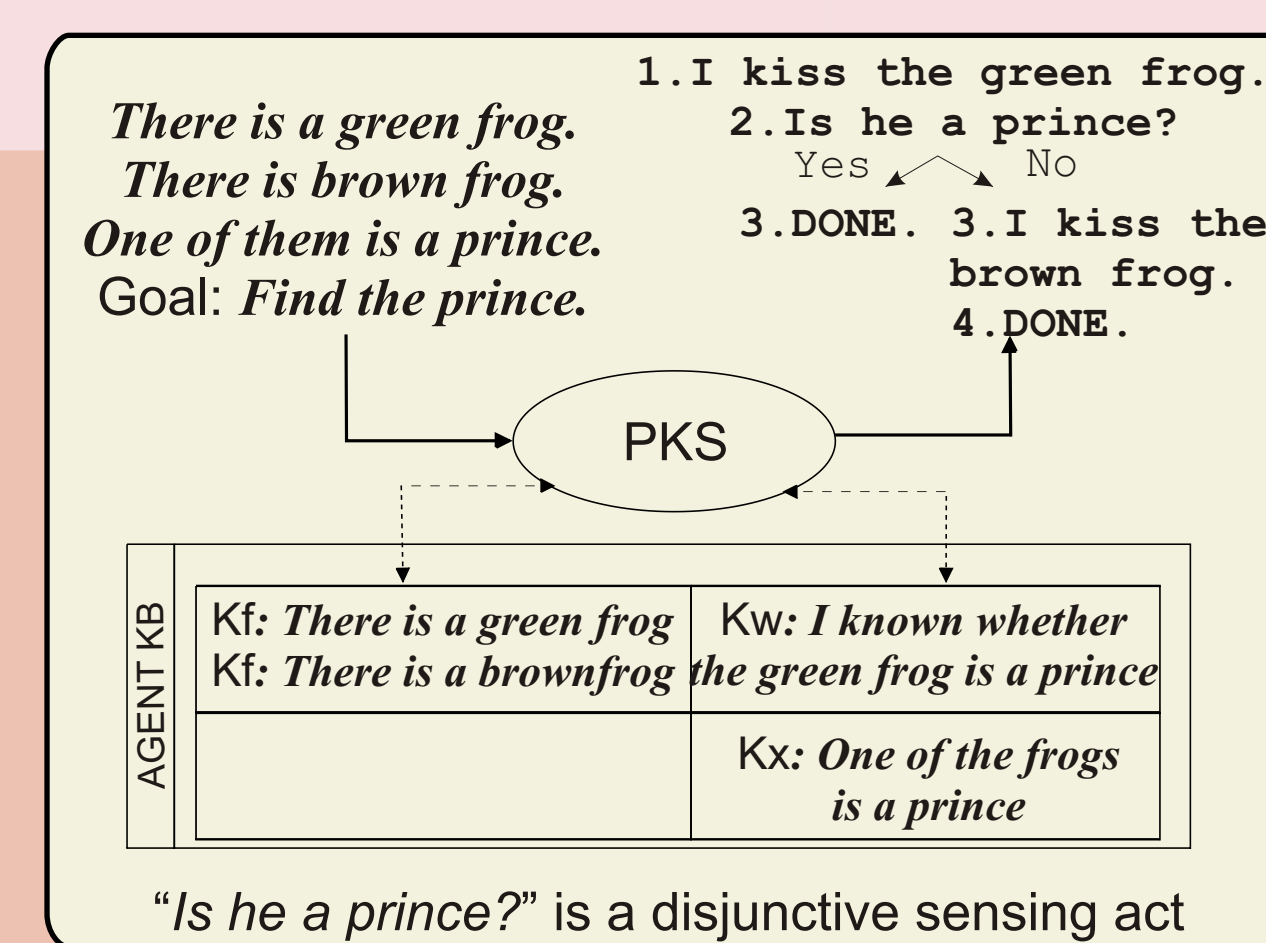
There is a green frog.
There is brown frog.
One of them is a prince.
Goal: Find the prince.

1.I kiss the green frog.
2.Is he a prince?
Yes No
3.DONE. 3.I kiss the brown frog.
4.DONE.

PKS

AGENT KB

| Kf: There is a green frog<br>Kf: There is a brownfrog | Kw: I known whether the green frog is a prince |
|---|---|
| | Kx: One of the frogs is a prince |

"Is he a prince?" is a disjunctive sensing act